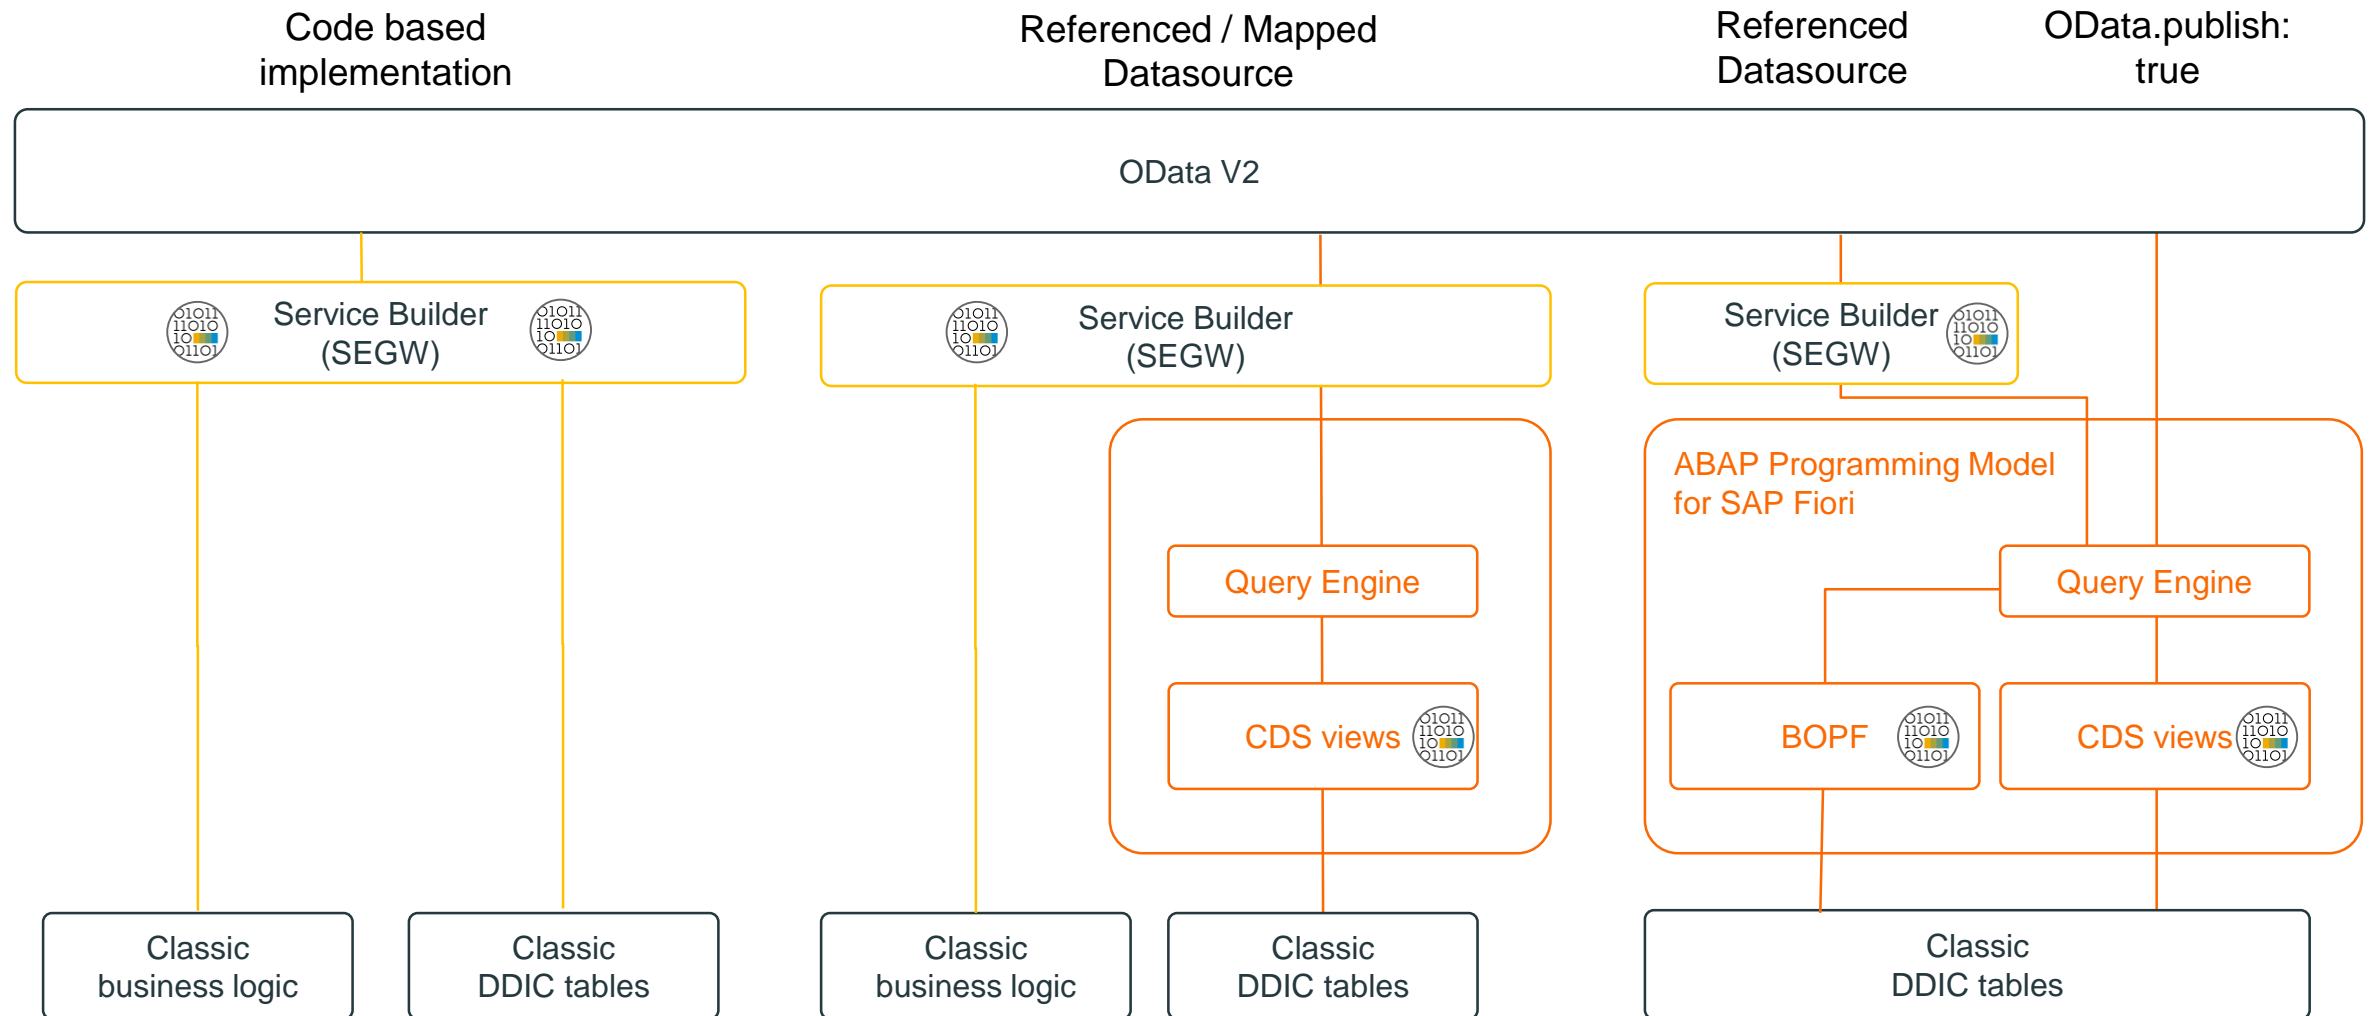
Code based implementation

Referenced / Mapped Datasource

Referenced Datasource

OData.publish: true

OData V2

Service Builder (SEGW)

Service Builder (SEGW)

Service Builder (SEGW)

ABAP Programming Model for SAP Fiori

Query Engine

Query Engine

CDS views

BOPF

CDS views

Classic business logic

Classic DDIC tables

Classic business logic

Classic DDIC tables

Classic DDIC tables